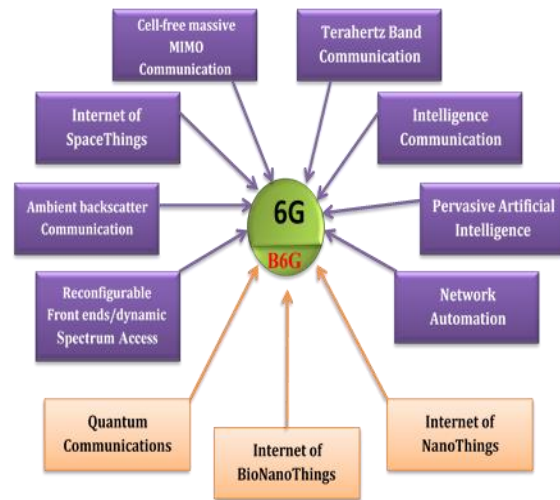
Cell-free massive MIMO Communication

Terahertz Band Communication

Internet of SpaceThings

Intelligence Communication

Ambient backscatter Communication

6G

B6G

Pervasive Artificial Intelligence

Reconfigurable Front ends/dynamic Spectrum Access

Network Automation

Quantum Communications

Internet of BioNanoThings

Internet of NanoThings